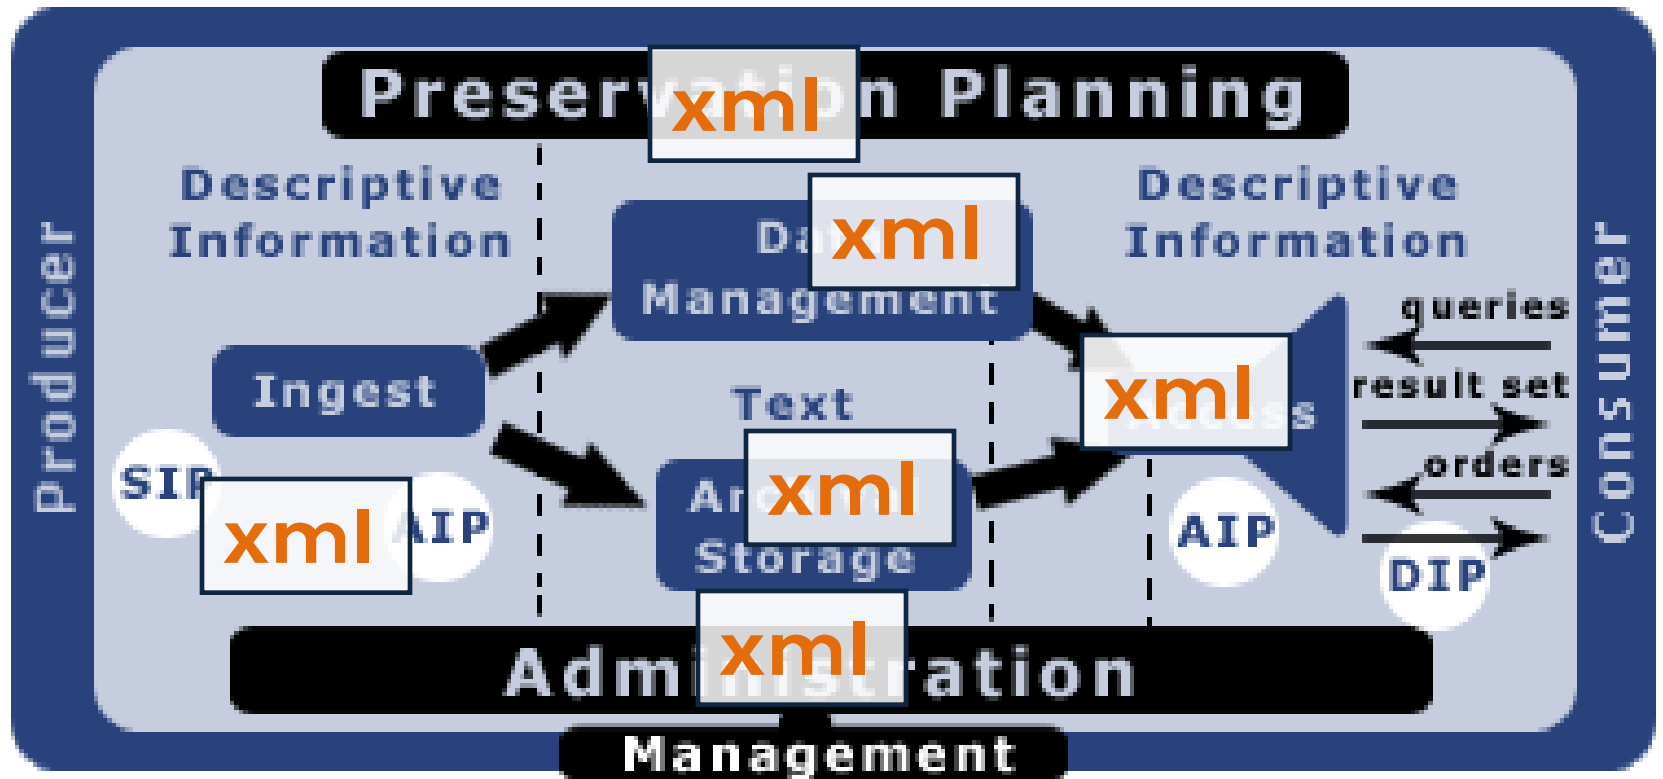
Preserv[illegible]n Planning xml

Producer

Descriptive Information

Da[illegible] xml Management

Descriptive Information

Ingest

Text

xml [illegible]s

queries

result set

orders

Consumer

SIP xml AIP

Ar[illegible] xml Storage

AIP

DIP

Admi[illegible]ration xml

Management